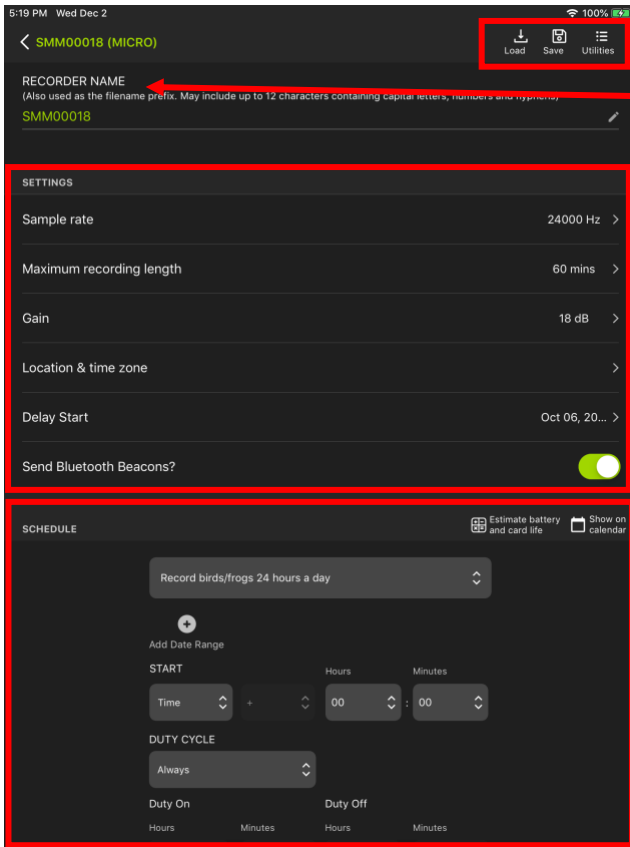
5:19 PM Wed Dec 2
100%

SMM00018 (MICRO)

Load Save Utilities

RECORDER NAME
(Also used as the filename prefix. May include up to 12 characters containing capital letters, numbers and hyphens)
SMM00018

SETTINGS

Sample rate 24000 Hz

Maximum recording length 60 mins

Gain 18 dB

Location & time zone

Delay Start Oct 06, 20...

Send Bluetooth Beacons?

SCHEDULE

Estimate battery and card life

Show on calendar

Record birds/frogs 24 hours a day

Add Date Range

START

Hours Minutes

Time + 00 : 00

DUTY CYCLE

Always

Duty On Duty Off

Hours Minutes Hours Minutes